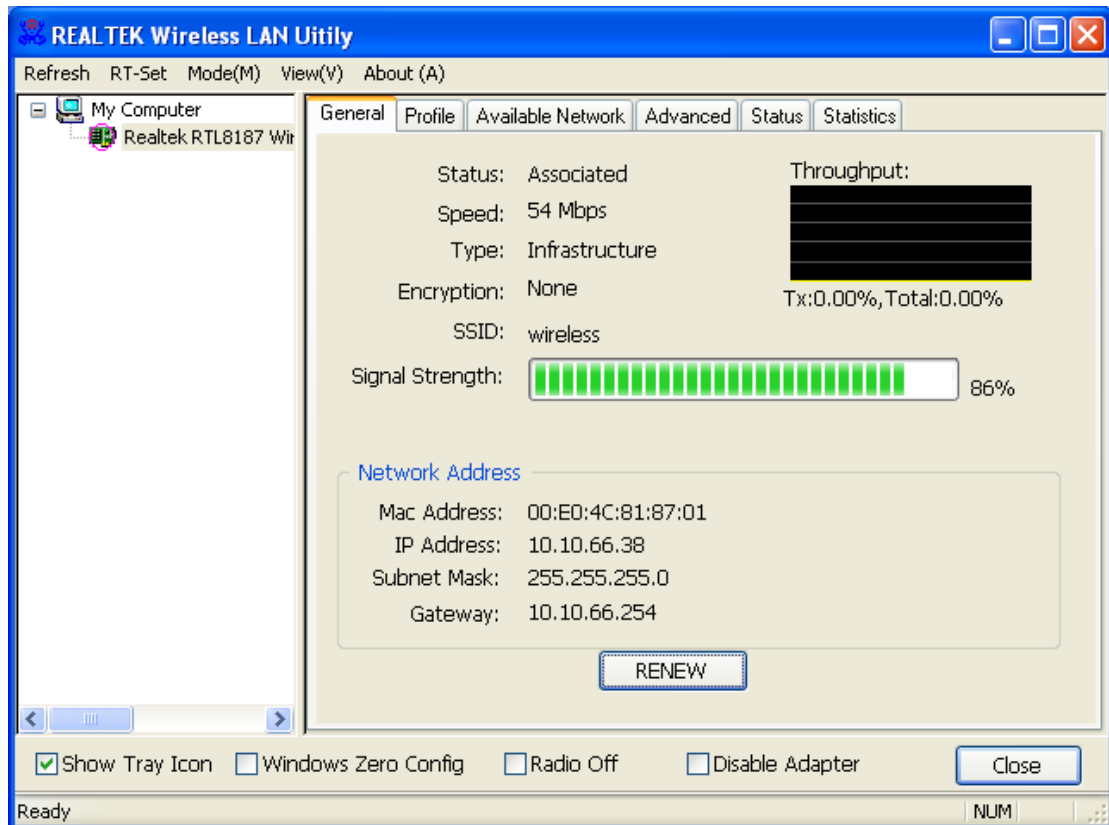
REALTEK Wireless LAN Uitily

Refresh RT-Set Mode(M) View(V) About (A)

My Computer
Realtek RTL8187 Wir

General Profile Available Network Advanced Status Statistics

Status: Associated
Speed: 54 Mbps
Type: Infrastructure
Encryption: None
SSID: wireless
Signal Strength: 86%

Throughput:
Tx:0.00%,Total:0.00%

Network Address
Mac Address: 00:E0:4C:81:87:01
IP Address: 10.10.66.38
Subnet Mask: 255.255.255.0
Gateway: 10.10.66.254

RENEW

Show Tray Icon Windows Zero Config Radio Off Disable Adapter Close

Ready NUM